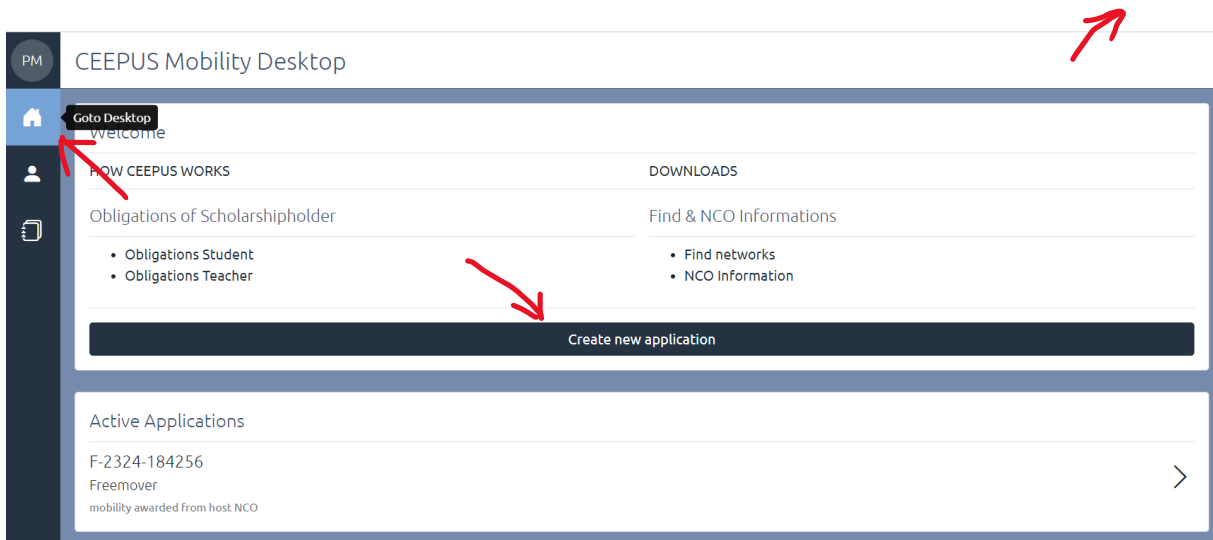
PM

CEEPUS Mobility Desktop

Goto Desktop

Welcome

HOW CEEPUS WORKS

Obligations of Scholarshipholder

- Obligations Student
- Obligations Teacher

DOWNLOADS

Find & NCO Informations

- Find networks
- NCO Information

Create new application

Active Applications

F-2324-184256
Freemover
mobility awarded from host NCO